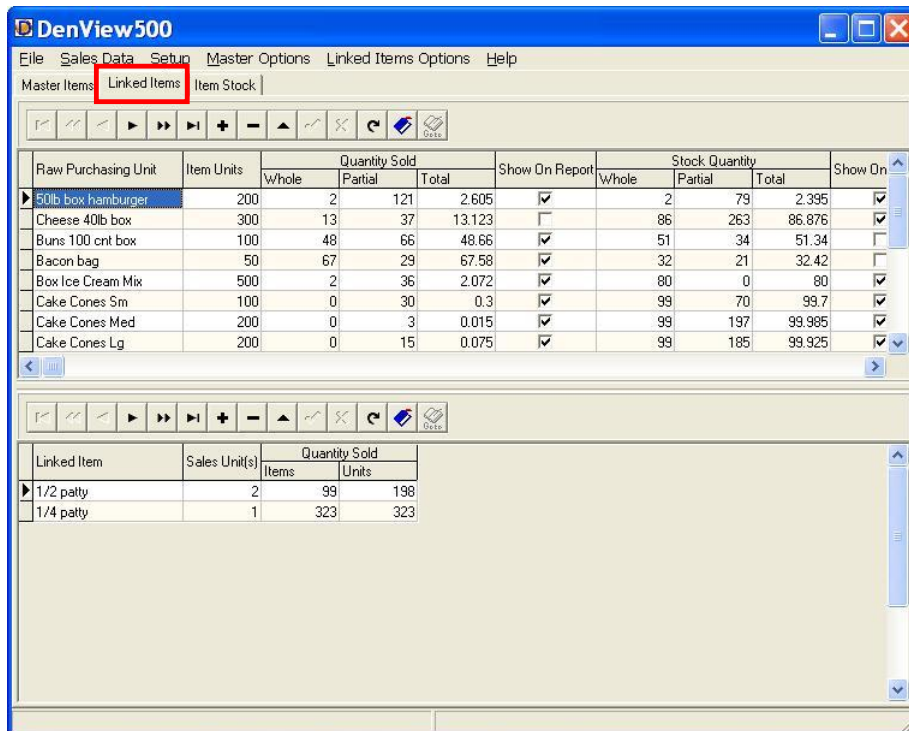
DenView500

File Sales Data Setup Master Options Linked Items Options Help

Master Items | Linked Items | Item Stock

| Raw Purchasing Unit | Item Units | Quantity Sold Whole | Quantity Sold Partial | Quantity Sold Total | Show On Report | Stock Quantity Whole | Stock Quantity Partial | Stock Quantity Total | Show On |
|---|---|---|---|---|---|---|---|---|---|
| 50lb box hamburger | 200 | 2 | 121 | 2.605 | ☑ | 2 | 79 | 2.395 | ☑ |
| Cheese 40lb box | 300 | 13 | 37 | 13.123 | ☐ | 86 | 263 | 86.876 | ☑ |
| Buns 100 cnt box | 100 | 48 | 66 | 48.66 | ☑ | 51 | 34 | 51.34 | ☐ |
| Bacon bag | 50 | 67 | 29 | 67.58 | ☑ | 32 | 21 | 32.42 | ☐ |
| Box Ice Cream Mix | 500 | 2 | 36 | 2.072 | ☑ | 80 | 0 | 80 | ☑ |
| Cake Cones Sm | 100 | 0 | 30 | 0.3 | ☑ | 99 | 70 | 99.7 | ☑ |
| Cake Cones Med | 200 | 0 | 3 | 0.015 | ☑ | 99 | 197 | 99.985 | ☑ |
| Cake Cones Lg | 200 | 0 | 15 | 0.075 | ☑ | 99 | 185 | 99.925 | ☑ |

Goto

| Linked Item | Sales Unit(s) | Quantity Sold Items | Quantity Sold Units |
|---|---|---|---|
| 1/2 patty | 2 | 99 | 198 |
| 1/4 patty | 1 | 323 | 323 |